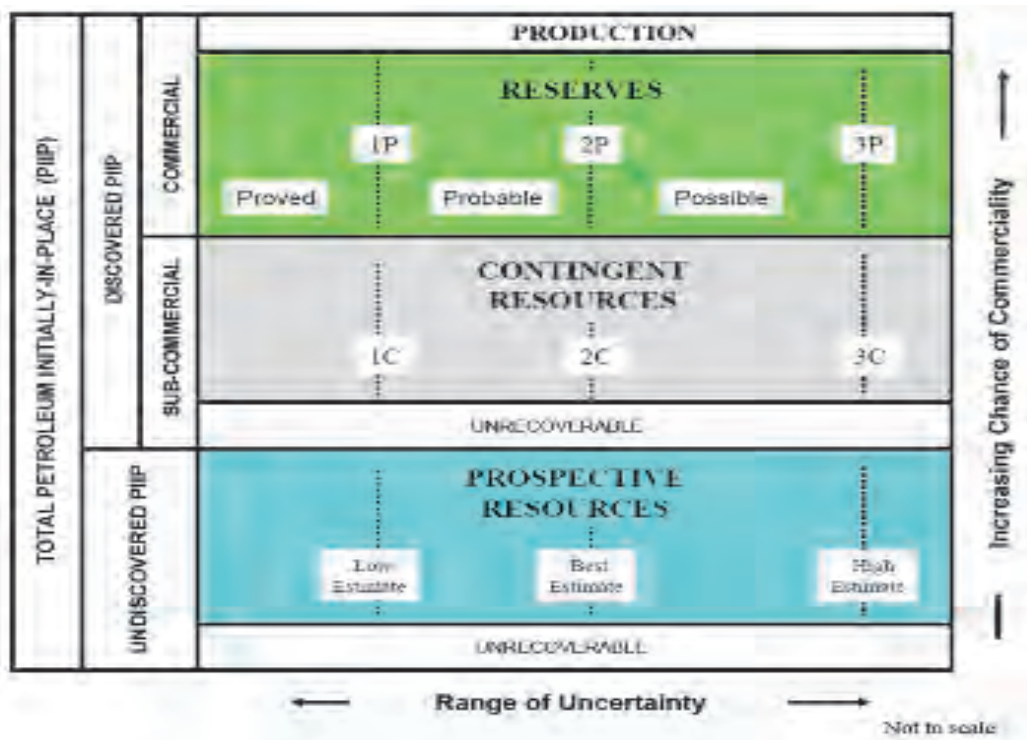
TOTAL PETROLEUM INITIALLY-IN-PLACE (PIIP)

DISCOVERED PIIP

COMMERCIAL

PRODUCTION

RESERVES

1P

2P

3P

Proved

Probable

Possible

SUB-COMMERCIAL

CONTINGENT RESOURCES

1C

2C

3C

UNRECOVERABLE

UNDISCOVERED PIIP

PROSPECTIVE RESOURCES

Low Estimate

Best Estimate

High Estimate

UNRECOVERABLE

Increasing Chance of Commerciality

Range of Uncertainty

Not to scale